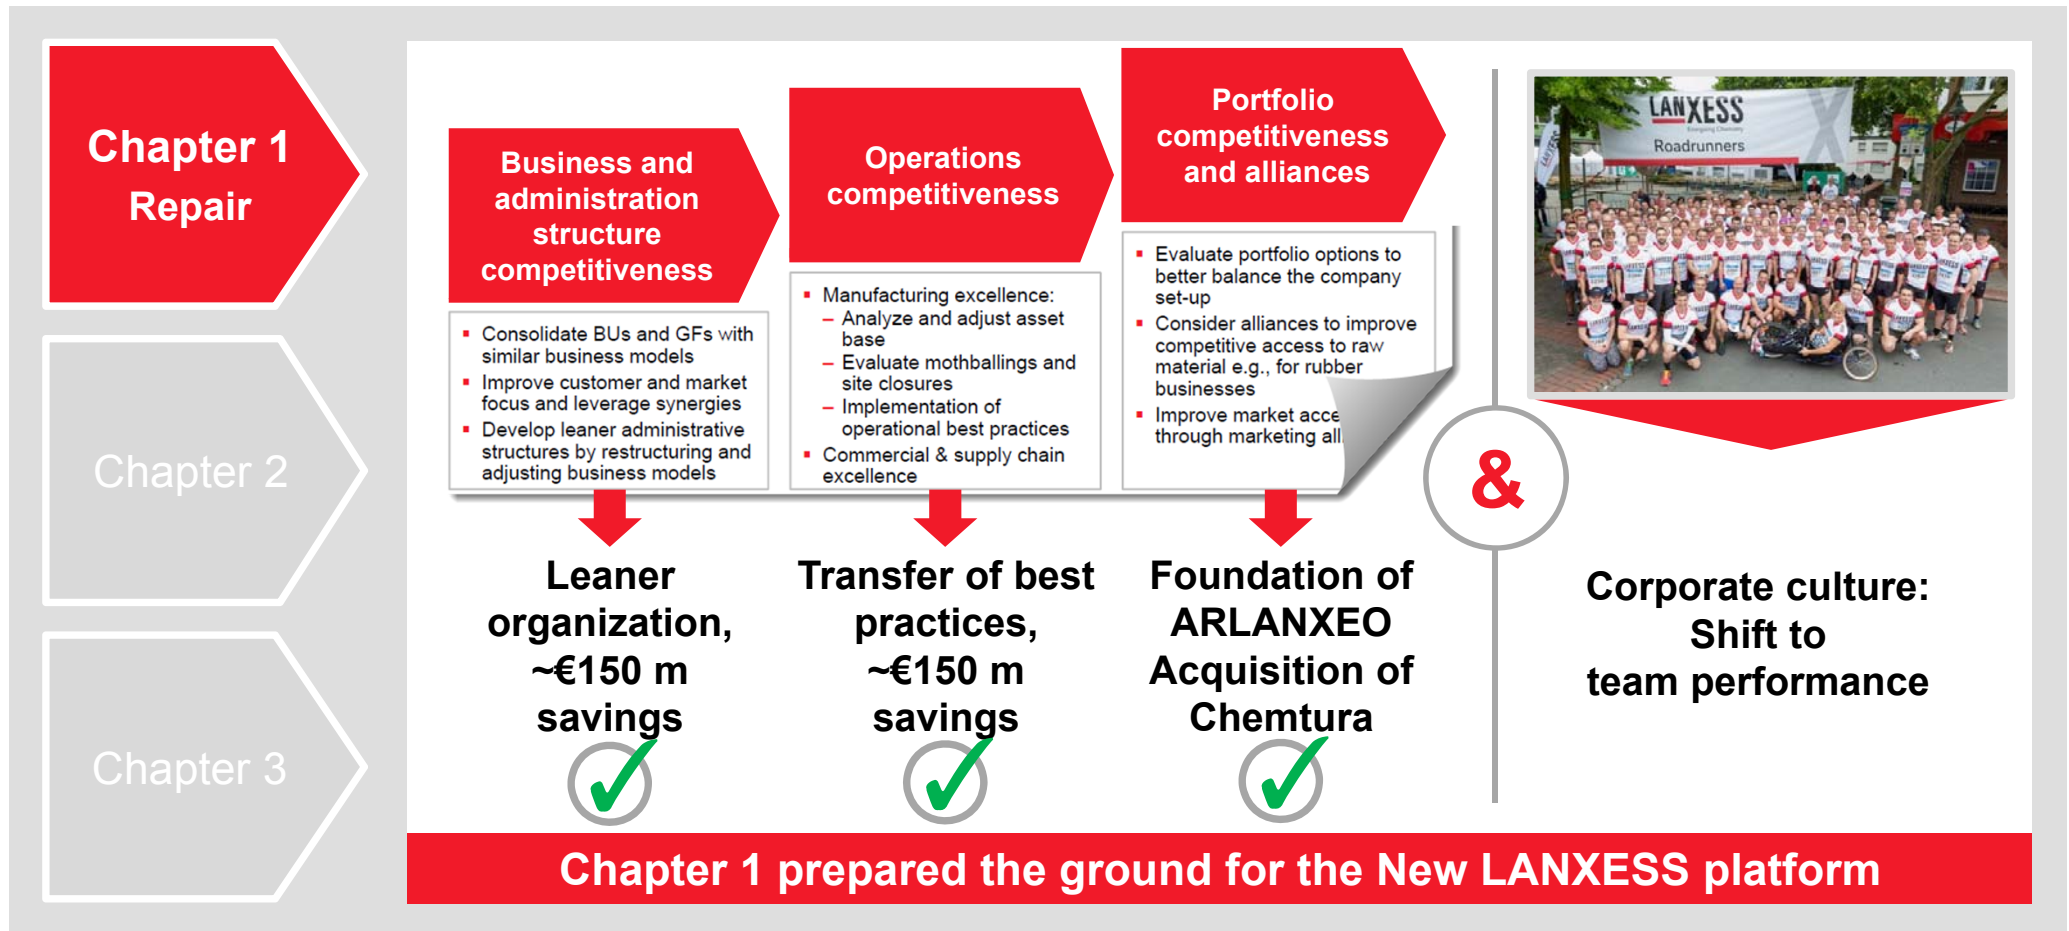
Chapter 1
Repair

Chapter 2

Chapter 3

Business and administration structure competitiveness

- Consolidate BUs and GFs with similar business models
- Improve customer and market focus and leverage synergies
- Develop leaner administrative structures by restructuring and adjusting business models

Operations competitiveness

- Manufacturing excellence:
  – Analyze and adjust asset base
  – Evaluate mothballings and site closures
  – Implementation of operational best practices
- Commercial & supply chain excellence

Portfolio competitiveness and alliances

- Evaluate portfolio options to better balance the company set-up
- Consider alliances to improve competitive access to raw material e.g., for rubber businesses
- Improve market acce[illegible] through marketing all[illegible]

LANXESS
Roadrunners

&

Leaner organization, ~€150 m savings

Transfer of best practices, ~€150 m savings

Foundation of ARLANXEO Acquisition of Chemtura

Corporate culture: Shift to team performance

Chapter 1 prepared the ground for the New LANXESS platform